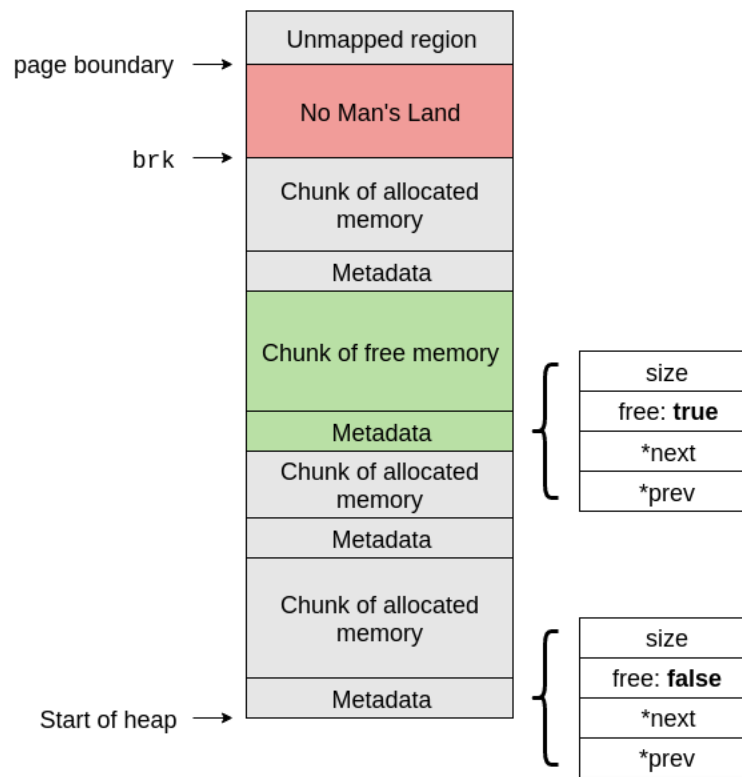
page boundary →
brk →
Start of heap →

Unmapped region
No Man's Land
Chunk of allocated memory
Metadata
Chunk of free memory
Metadata
Chunk of allocated memory
Metadata
Chunk of allocated memory
Metadata

| size |
|---|
| free: **true** |
| *next |
| *prev |

| size |
|---|
| free: **false** |
| *next |
| *prev |